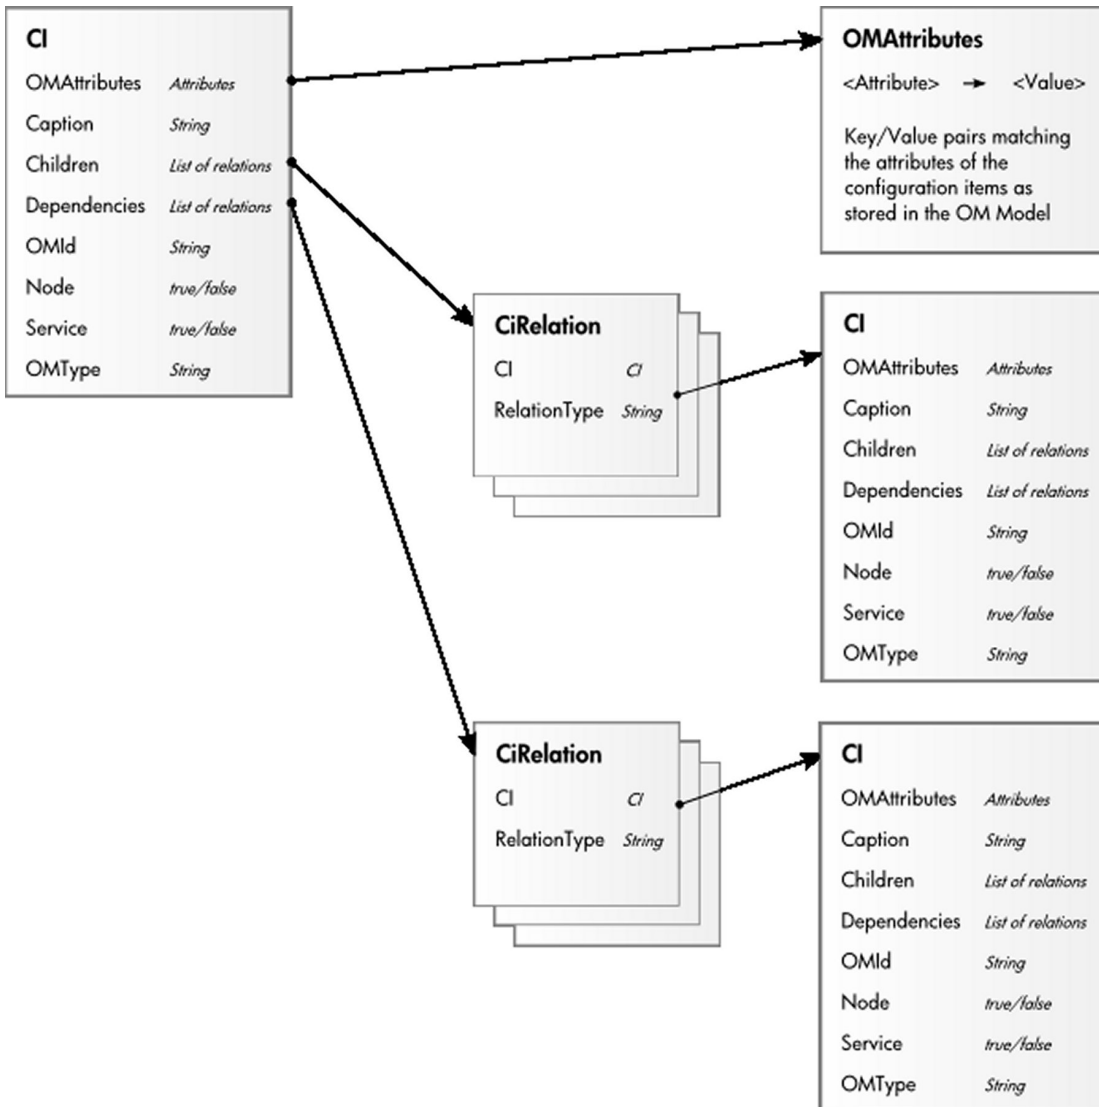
CI
OMAttributes Attributes
Caption String
Children List of relations
Dependencies List of relations
OMId String
Node true/false
Service true/false
OMType String

OMAttributes
<Attribute> → <Value>
Key/Value pairs matching the attributes of the configuration items as stored in the OM Model

CiRelation
CI CI
RelationType String

CI
OMAttributes Attributes
Caption String
Children List of relations
Dependencies List of relations
OMId String
Node true/false
Service true/false
OMType String

CiRelation
CI CI
RelationType String

CI
OMAttributes Attributes
Caption String
Children List of relations
Dependencies List of relations
OMId String
Node true/false
Service true/false
OMType String